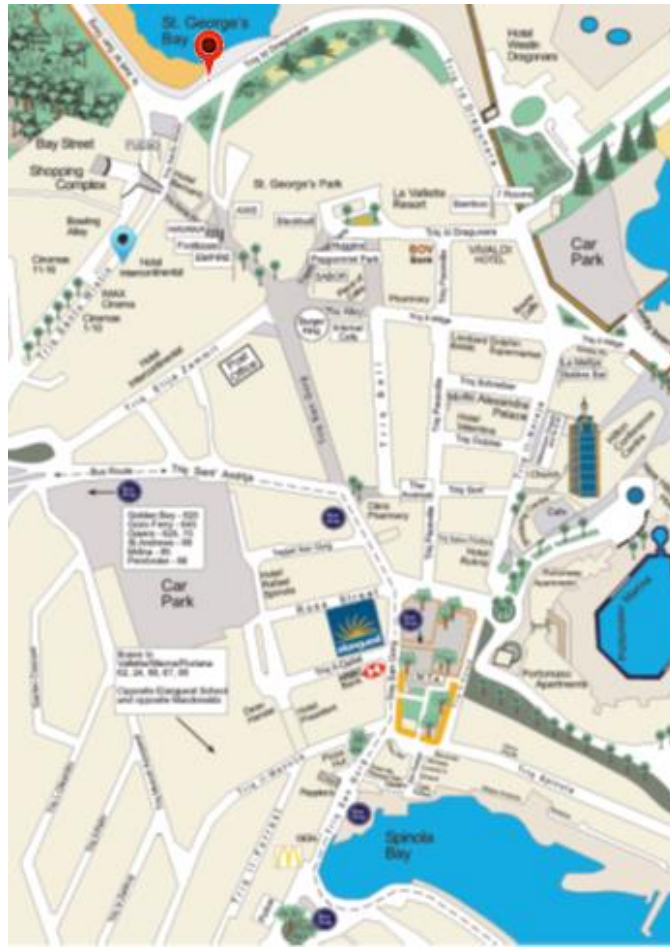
St. George's Bay

Hotel Westin Dragonara

Bay Street

Shopping Complex

St. George's Park

La Vallette Resort

Car Park

Bowling Alley

Cinemas 11-16

Hotel Intercontinental

IMAX Cinema

Cinemas 1-10

Peppermint Park

BOV Bank

VIVALDI HOTEL

Triq id-Dragunara

Triq il-Wilga

Post Office

Triq Elija Zammit

Triq San Gorg

Triq Ball

Triq Paceville

Triq Santu Wistin

Hotel Intercontinental

Bus Route

Triq Sant' Andrija

Golden Bay - 652
Gozo Ferry - 645
Qawra - 625, 13
St. Andrews - 68
Mdina - 80
Pembroke - 68

Car Park

Buses to Valletta/Sliema/Floriana 62, 64, 66, 67, 68

Opposite Eurogroup School and opposite Macdonalds

Hotel Rafael Spinola

Rosa Street

Triq il-Qaliet

Triq Gort

Oasis Pharmacy

Triq Spinola

Spinola Bay

Portomaso Apartments

Portomaso Marina

Triq il-Wilga

Triq il-Mensija

Triq San Gorg